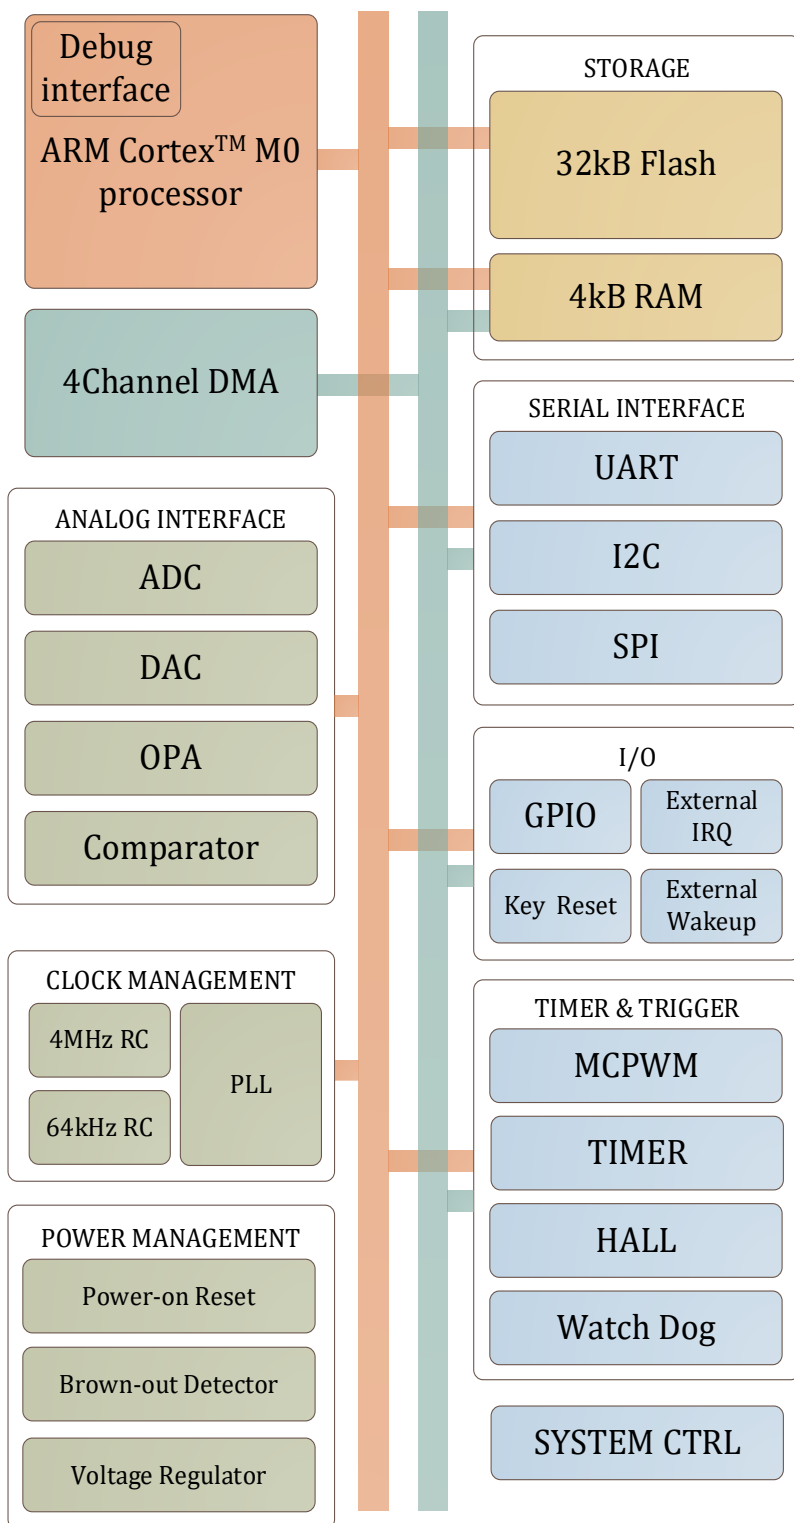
Debug interface

ARM Cortex$^{TM}$ M0 processor

4Channel DMA

ANALOG INTERFACE

ADC

DAC

OPA

Comparator

CLOCK MANAGEMENT

4MHz RC

64kHz RC

PLL

POWER MANAGEMENT

Power-on Reset

Brown-out Detector

Voltage Regulator

STORAGE

32kB Flash

4kB RAM

SERIAL INTERFACE

UART

I2C

SPI

I/O

GPIO

External IRQ

Key Reset

External Wakeup

TIMER & TRIGGER

MCPWM

TIMER

HALL

Watch Dog

SYSTEM CTRL